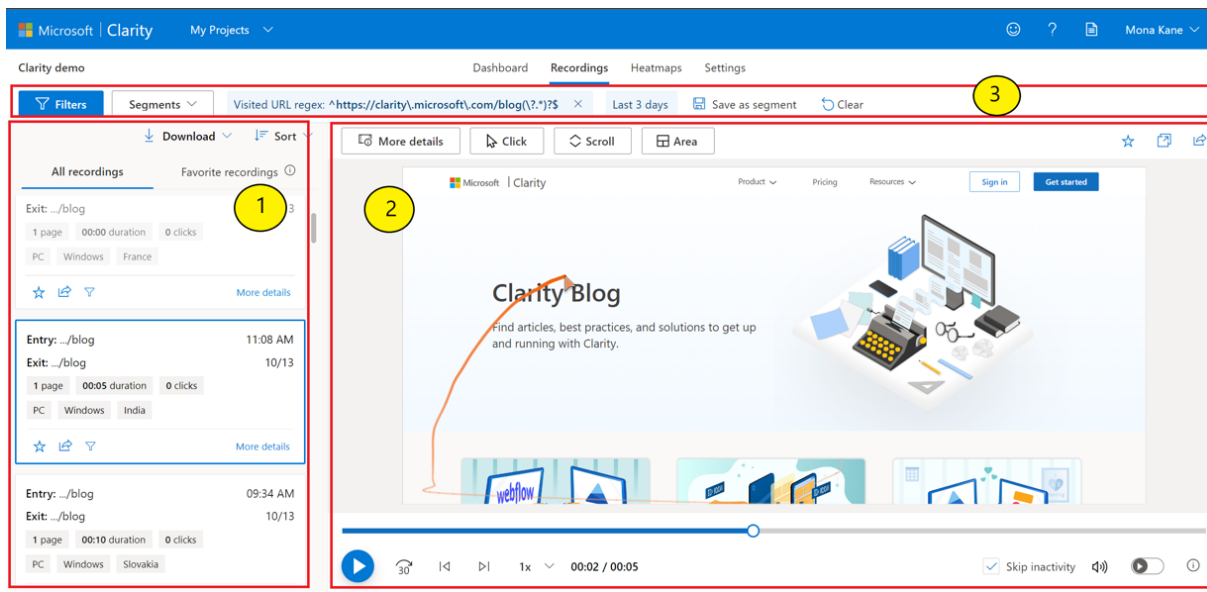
Microsoft | Clarity My Projects

Mona Kane

Clarity demo

Dashboard Recordings Heatmaps Settings

Filters Segments Visited URL regex: ^https://clarity\.microsoft\.com/blog(\?.*)?$ × Last 3 days Save as segment Clear

3

Download Sort

All recordings Favorite recordings

1

Exit: .../blog 3

1 page 00:00 duration 0 clicks

PC Windows France

More details

Entry: .../blog 11:08 AM

Exit: .../blog 10/13

1 page 00:05 duration 0 clicks

PC Windows India

More details

Entry: .../blog 09:34 AM

Exit: .../blog 10/13

1 page 00:10 duration 0 clicks

PC Windows Slovakia

More details Click Scroll Area

2

Microsoft | Clarity Product Pricing Resources Sign in Get started

Clarity Blog

Find articles, best practices, and solutions to get up and running with Clarity.

webflow

30 1x 00:02 / 00:05 Skip inactivity